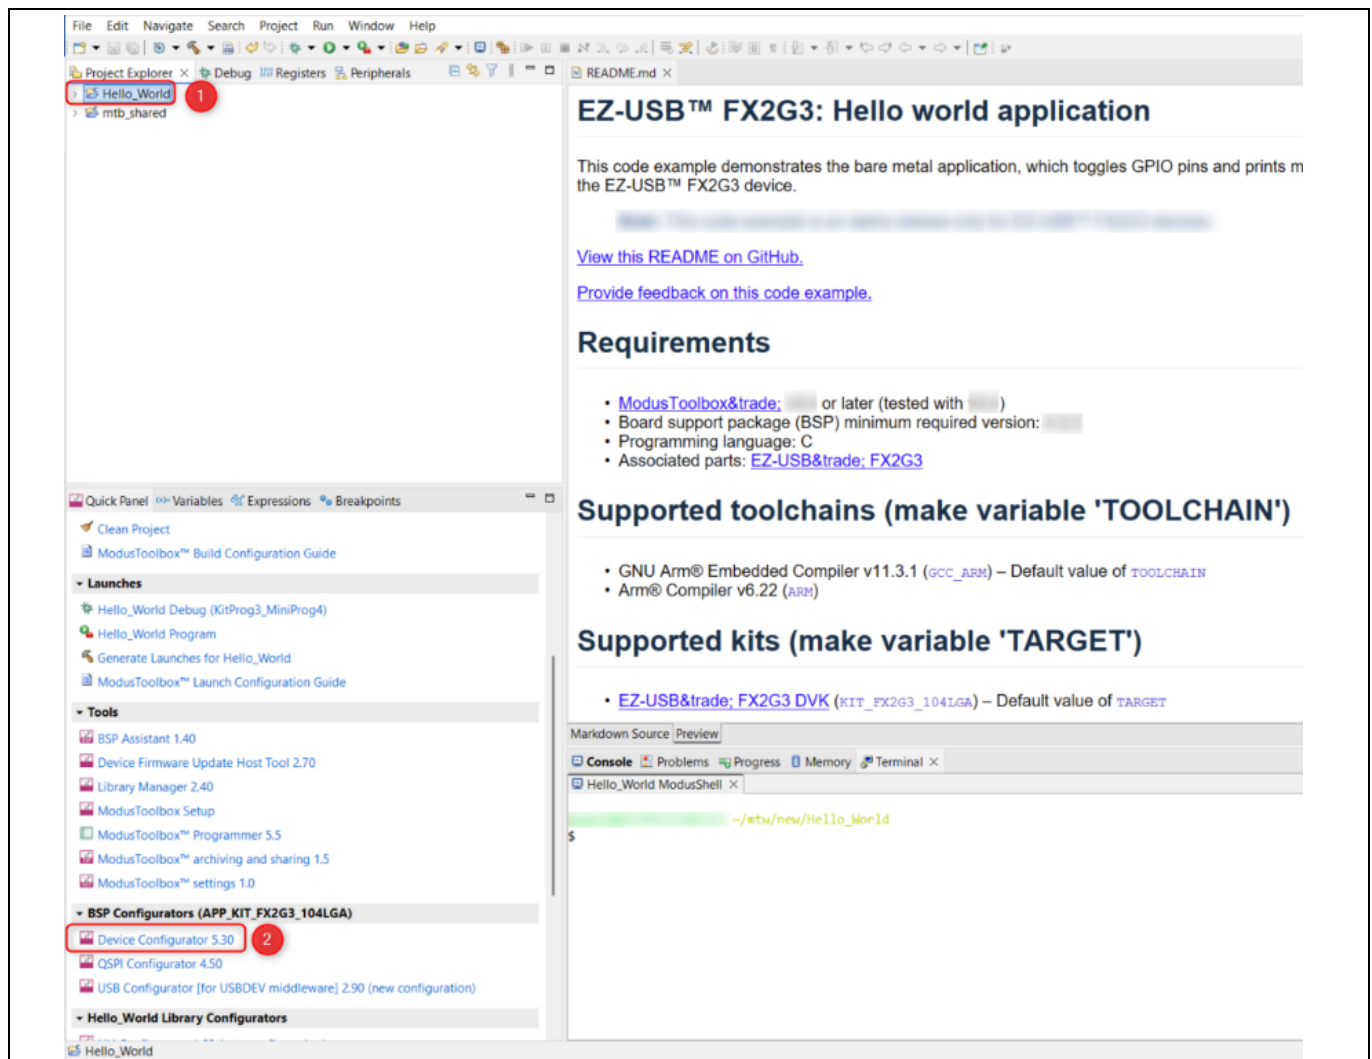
File Edit Navigate Search Project Run Window Help

Project Explorer × Debug Registers Peripherals

Hello_World 1
mtb_shared

Quick Panel Variables Expressions Breakpoints

Clean Project
ModusToolbox™ Build Configuration Guide

Launches
Hello_World Debug (KitProg3_MiniProg4)
Hello_World Program
Generate Launches for Hello_World
ModusToolbox™ Launch Configuration Guide

Tools
BSP Assistant 1.40
Device Firmware Update Host Tool 2.70
Library Manager 2.40
ModusToolbox Setup
ModusToolbox™ Programmer 5.5
ModusToolbox™ archiving and sharing 1.5
ModusToolbox™ settings 1.0

BSP Configurators (APP_KIT_FX2G3_104LGA)
Device Configurator 5.30 2
QSPI Configurator 4.50
USB Configurator [for USBDEV middleware] 2.90 (new configuration)

Hello_World Library Configurators

Hello_World

README.md ×

EZ-USB™ FX2G3: Hello world application

This code example demonstrates the bare metal application, which toggles GPIO pins and prints m the EZ-USB™ FX2G3 device.

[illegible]

View this README on GitHub.

Provide feedback on this code example.

Requirements

• ModusToolbox&trade; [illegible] or later (tested with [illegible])
• Board support package (BSP) minimum required version: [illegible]
• Programming language: C
• Associated parts: EZ-USB&trade; FX2G3

Supported toolchains (make variable 'TOOLCHAIN')

• GNU Arm® Embedded Compiler v11.3.1 (GCC_ARM) – Default value of TOOLCHAIN
• Arm® Compiler v6.22 (ARM)

Supported kits (make variable 'TARGET')

• EZ-USB&trade; FX2G3 DVK (KIT_FX2G3_104LGA) – Default value of TARGET

Markdown Source Preview

Console Problems Progress Memory Terminal ×

Hello_World ModusShell ×

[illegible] ~/mtw/new/Hello_World
$